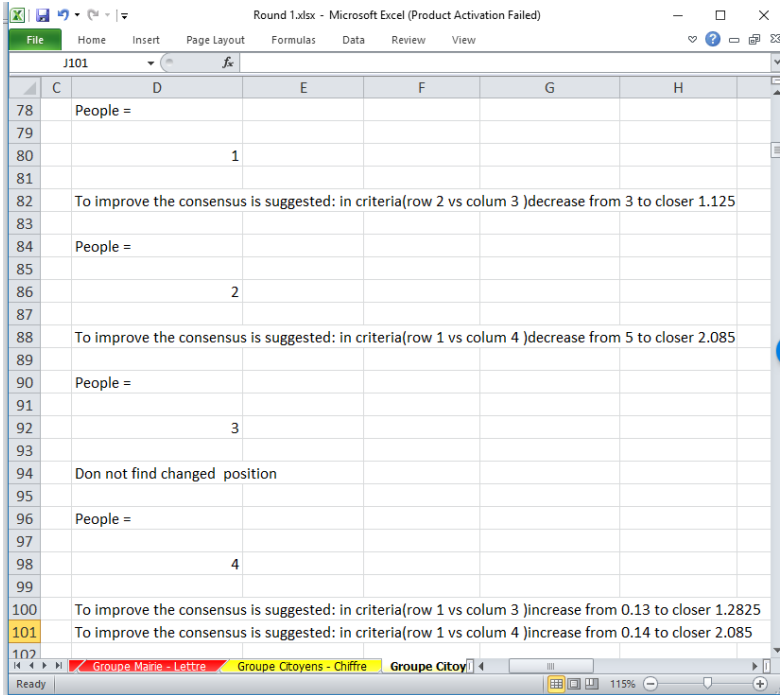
Round 1.xlsx - Microsoft Excel (Product Activation Failed)

File | Home | Insert | Page Layout | Formulas | Data | Review | View

J101 | $f_x$

| | C | D | E | F | G | H |
|---|---|---|---|---|---|---|
| 78 | | People = | | | | |
| 79 | | | | | | |
| 80 | | 1 | | | | |
| 81 | | | | | | |
| 82 | | To improve the consensus is suggested: in criteria(row 2 vs colum 3 )decrease from 3 to closer 1.125 | | | | |
| 83 | | | | | | |
| 84 | | People = | | | | |
| 85 | | | | | | |
| 86 | | 2 | | | | |
| 87 | | | | | | |
| 88 | | To improve the consensus is suggested: in criteria(row 1 vs colum 4 )decrease from 5 to closer 2.085 | | | | |
| 89 | | | | | | |
| 90 | | People = | | | | |
| 91 | | | | | | |
| 92 | | 3 | | | | |
| 93 | | | | | | |
| 94 | | Don not find changed position | | | | |
| 95 | | | | | | |
| 96 | | People = | | | | |
| 97 | | | | | | |
| 98 | | 4 | | | | |
| 99 | | | | | | |
| 100 | | To improve the consensus is suggested: in criteria(row 1 vs colum 3 )increase from 0.13 to closer 1.2825 | | | | |
| 101 | | To improve the consensus is suggested: in criteria(row 1 vs colum 4 )increase from 0.14 to closer 2.085 | | | | |
| 102 | | | | | | |

Groupe Mairie - Lettre | Groupe Citoyens - Chiffre | Groupe Citoy

Ready | 115%